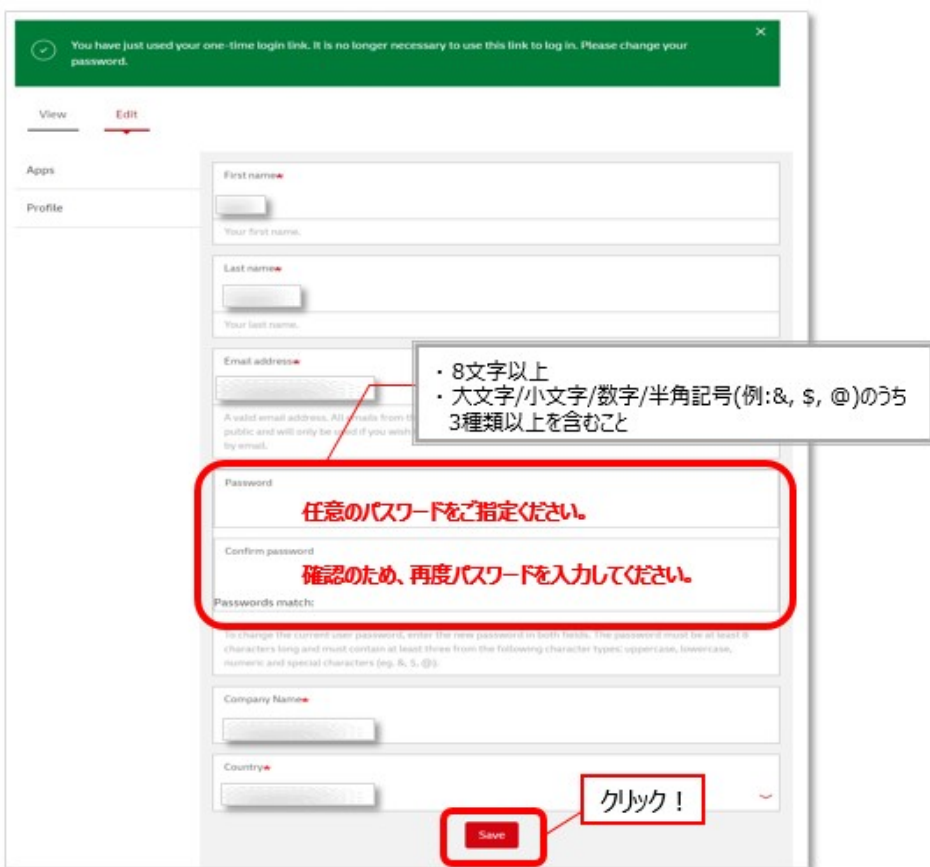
You have just used your one-time login link. It is no longer necessary to use this link to log in. Please change your password.

×

View

Edit

Apps

Profile

First name*

Your first name.

Last name*

Your last name.

Email address*

A valid email address. All emails from th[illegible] public and will only be u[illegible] if you wish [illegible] by email.

・8文字以上
・大文字/小文字/数字/半角記号(例:&, $, @)のうち3種類以上を含むこと

Password

任意のパスワードをご指定ください。

Confirm password

確認のため、再度パスワードを入力してください。

Passwords match:

To change the current user password, enter the new password in both fields. The password must be at least 8 characters long and must contain at least three from the following character types: uppercase, lowercase, numeric and special characters (eg. &, $, @).

Company Name*

Country*

クリック！

Save